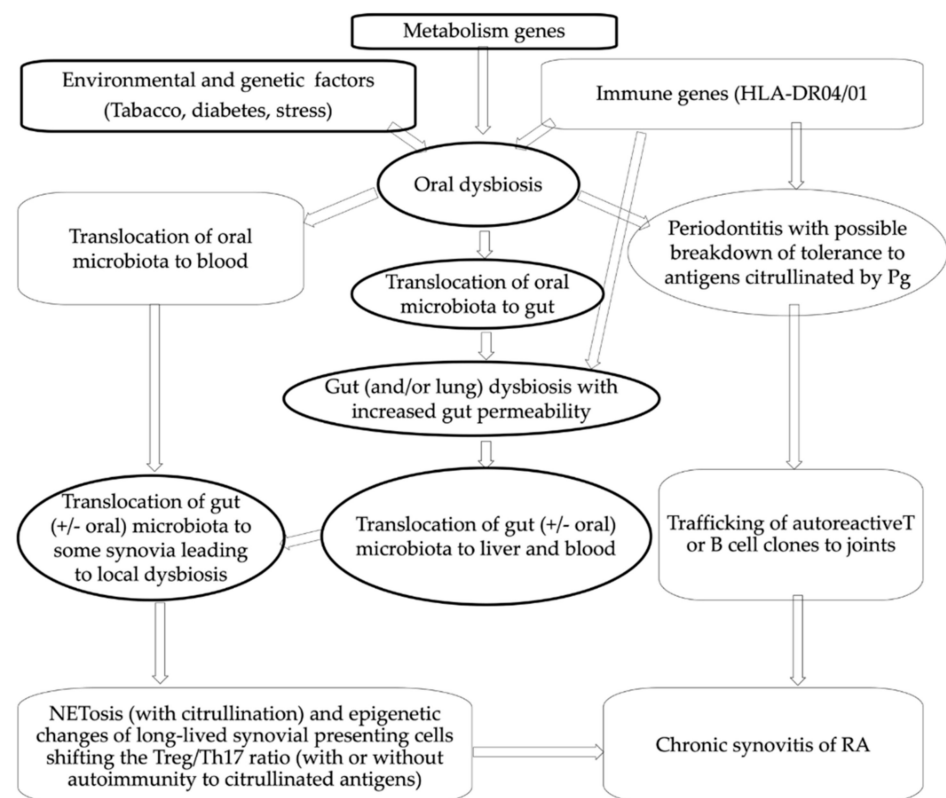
Metabolism genes

Environmental and genetic factors (Tabacco, diabetes, stress)

Immune genes (HLA-DR04/01

Oral dysbiosis

Translocation of oral microbiota to blood

Translocation of oral microbiota to gut

Periodontitis with possible breakdown of tolerance to antigens citrullinated by Pg

Gut (and/or lung) dysbiosis with increased gut permeability

Translocation of gut (+/- oral) microbiota to some synovia leading to local dysbiosis

Translocation of gut (+/- oral) microbiota to liver and blood

Trafficking of autoreactiveT or B cell clones to joints

NETosis (with citrullination) and epigenetic changes of long-lived synovial presenting cells shifting the Treg/Th17 ratio (with or without autoimmunity to citrullinated antigens)

Chronic synovitis of RA